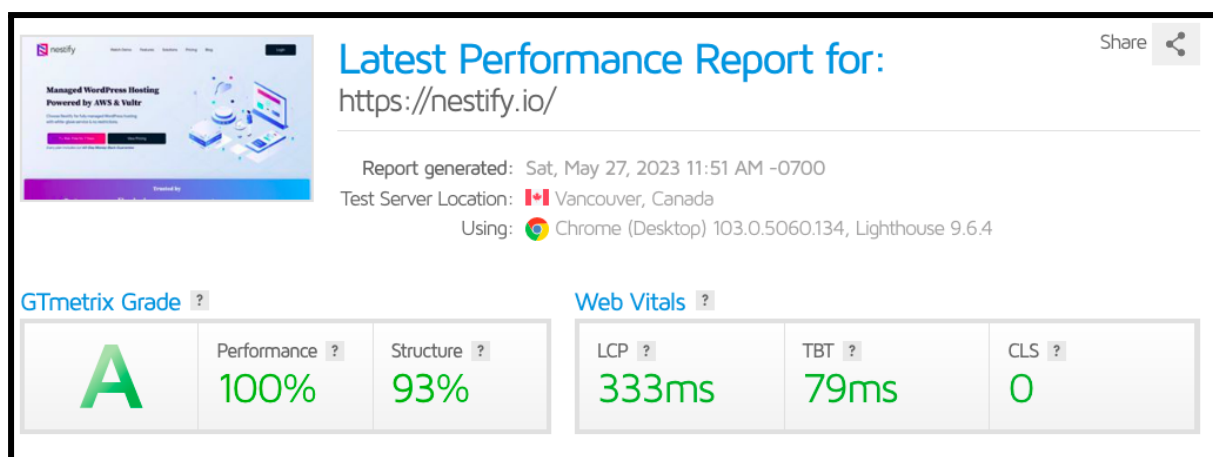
nestify

Managed WordPress Hosting Powered by AWS & Vultr

Latest Performance Report for:
https://nestify.io/

Share

Report generated: Sat, May 27, 2023 11:51 AM -0700
Test Server Location: Vancouver, Canada
Using: Chrome (Desktop) 103.0.5060.134, Lighthouse 9.6.4

GTmetrix Grade ?

A

Performance ?
100%

Structure ?
93%

Web Vitals ?

LCP ?
333ms

TBT ?
79ms

CLS ?
0